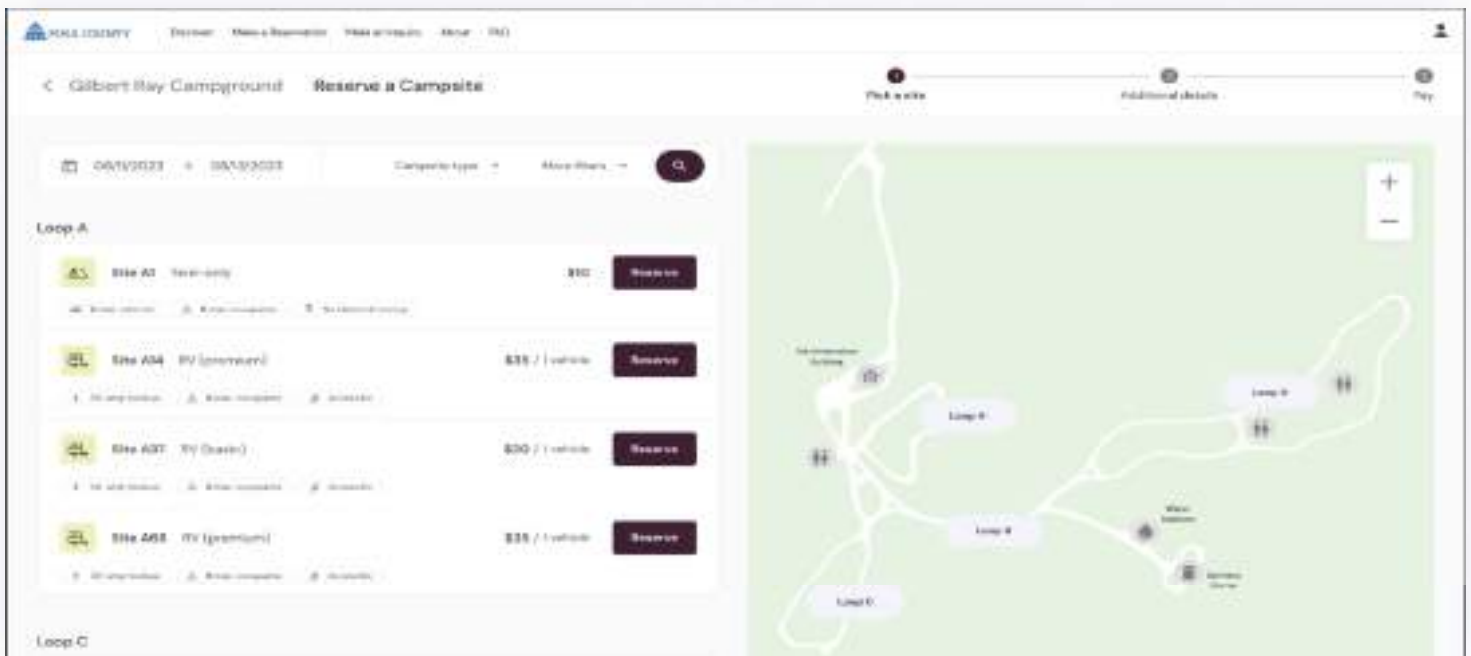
KING COUNTY Discover Make a Reservation Make an Inquiry About FAQ

< Gilbert Ray Campground Reserve a Campsite

Pick a site Additional details Pay

08/11/2023 → 08/13/2023 Campsite type More filters

Loop A

Site A1 Tent-only $10 Reserve

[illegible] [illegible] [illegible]

Site A04 RV (premium) $35 / 1 vehicle Reserve

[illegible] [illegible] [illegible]

Site A07 RV (basic) $30 / 1 vehicle Reserve

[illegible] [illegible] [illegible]

Site A68 RV (premium) $35 / 1 vehicle Reserve

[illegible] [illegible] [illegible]

Loop C

+
−

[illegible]
Loop A
Loop B
Loop B
Loop D
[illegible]
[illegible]